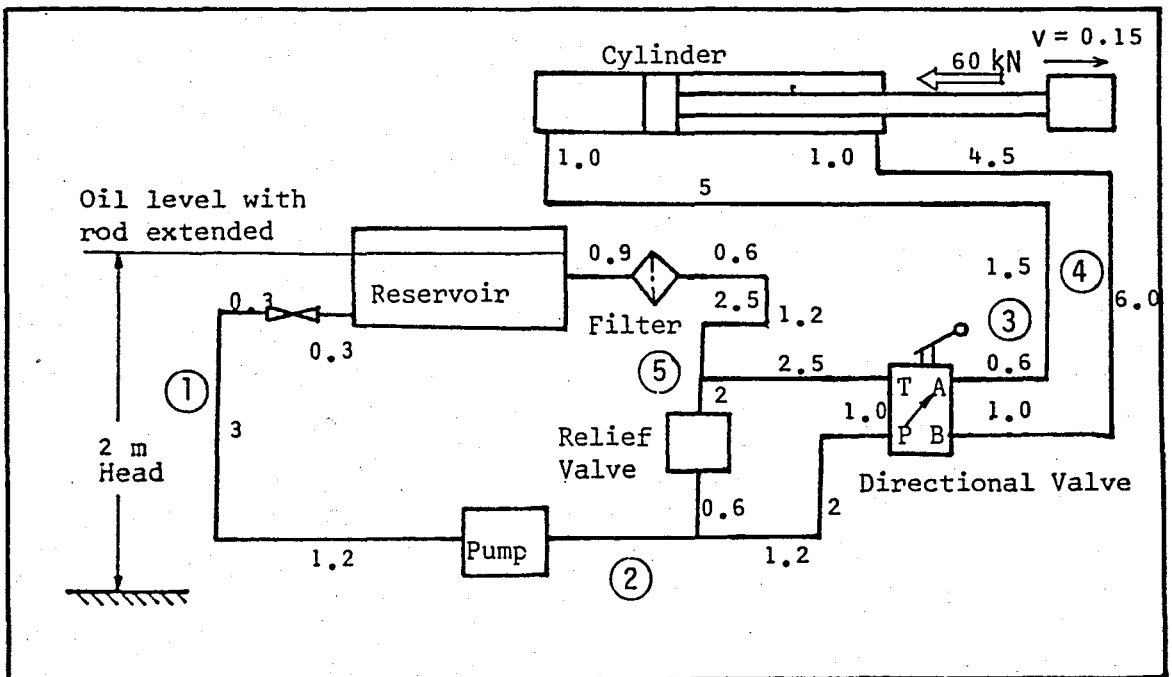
Cylinder

60 kN

V = 0.15

1.0

1.0

4.5

5

Oil level with rod extended

0.9

0.6

1.5

④

Reservoir

0.3

2.5

1.2

Filter

③

6.0

0.3

⑤

2.5

0.6

T A

①

2

1.0

1.0

3

P B

2 m Head

Relief Valve

Directional Valve

0.6

2

1.2

Pump

1.2

②